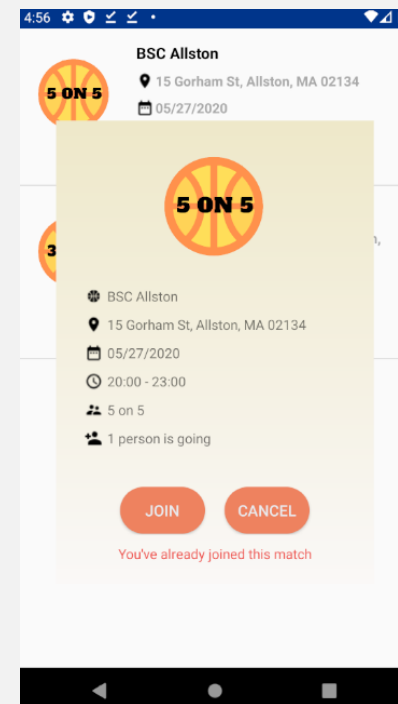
4:56

BSC Allston

15 Gorham St, Allston, MA 02134

05/27/2020

5 ON 5

3

5 ON 5

BSC Allston

15 Gorham St, Allston, MA 02134

05/27/2020

20:00 - 23:00

5 on 5

1 person is going

JOIN

CANCEL

You've already joined this match